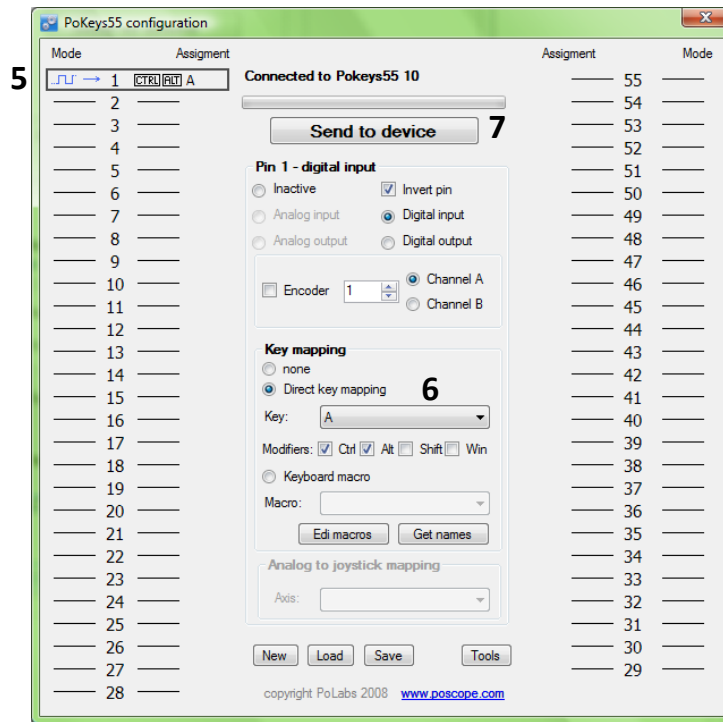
PoKeys55 configuration

Mode Assigment

5

1 CTRL ALT A
2
3
4
5
6
7
8
9
10
11
12
13
14
15
16
17
18
19
20
21
22
23
24
25
26
27
28

Connected to Pokeys55 10

Send to device 7

Pin 1 - digital input
Inactive
Invert pin
Analog input
Digital input
Analog output
Digital output

Encoder 1
Channel A
Channel B

Key mapping
none
Direct key mapping 6
Key: A
Modifiers: Ctrl Alt Shift Win
Keyboard macro
Macro:
Edi macros
Get names

Analog to joystick mapping
Axis:

New Load Save Tools

copyright PoLabs 2008 www.poscope.com

Assigment Mode

55
54
53
52
51
50
49
48
47
46
45
44
43
42
41
40
39
38
37
36
35
34
33
32
31
30
29